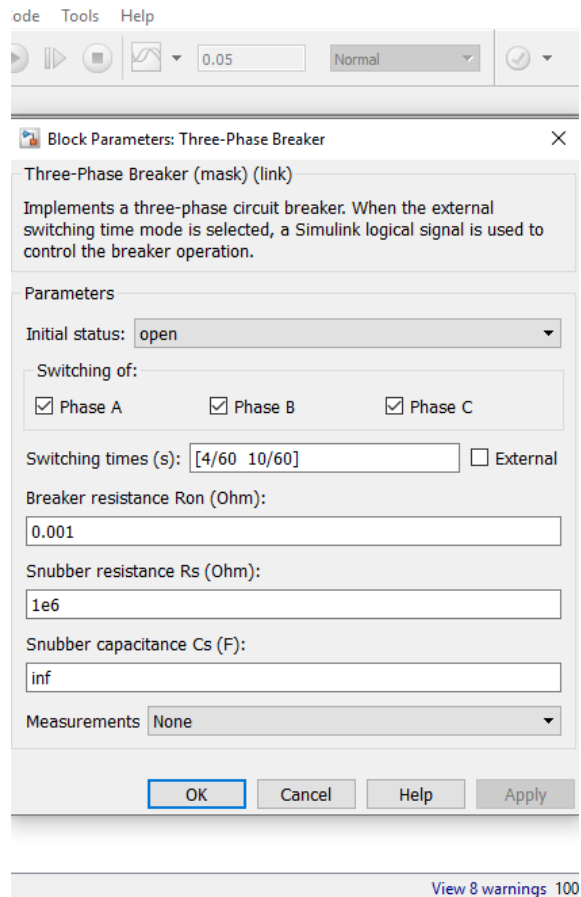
ode Tools Help

0.05 Normal

Block Parameters: Three-Phase Breaker

Three-Phase Breaker (mask) (link)

Implements a three-phase circuit breaker. When the external switching time mode is selected, a Simulink logical signal is used to control the breaker operation.

Parameters

Initial status: open

Switching of:

☑ Phase A ☑ Phase B ☑ Phase C

Switching times (s): [4/60 10/60] ☐ External

Breaker resistance Ron (Ohm):

0.001

Snubber resistance Rs (Ohm):

1e6

Snubber capacitance Cs (F):

inf

Measurements None

OK Cancel Help Apply

View 8 warnings 100